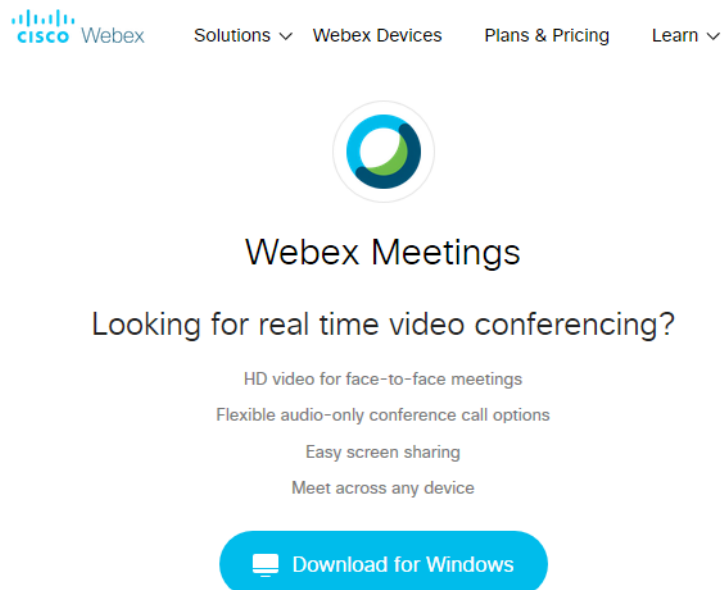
cisco Webex

Solutions Webex Devices Plans & Pricing Learn

Webex Meetings

Looking for real time video conferencing?

HD video for face-to-face meetings

Flexible audio-only conference call options

Easy screen sharing

Meet across any device

Download for Windows